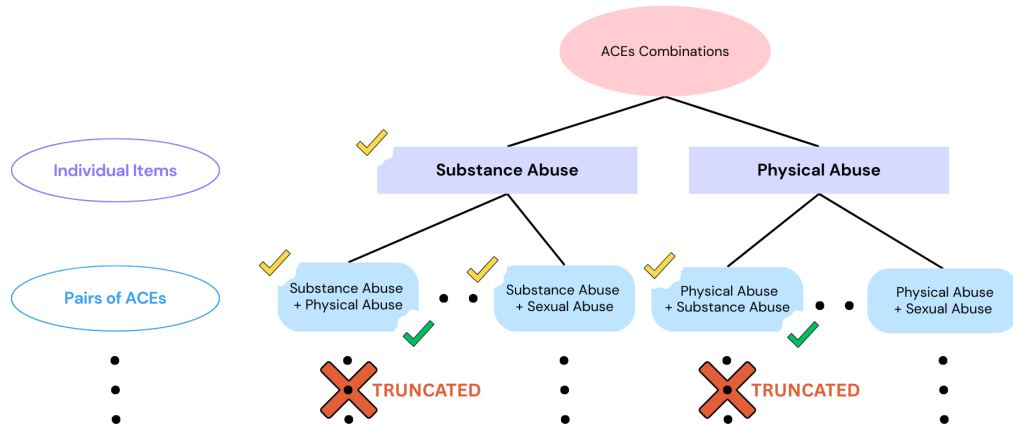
ACEs Combinations

Individual Items

Substance Abuse

Physical Abuse

Pairs of ACEs

Substance Abuse + Physical Abuse

Substance Abuse + Sexual Abuse

Physical Abuse + Substance Abuse

Physical Abuse + Sexual Abuse

TRUNCATED

TRUNCATED